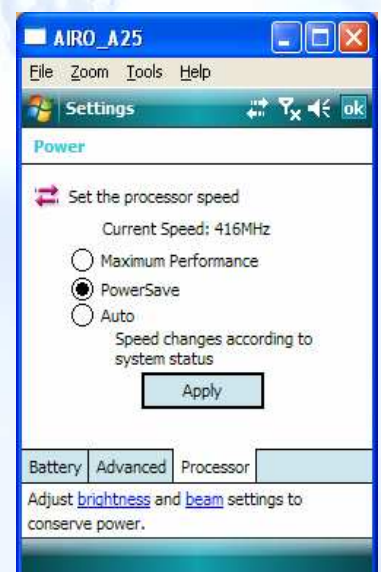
AIRO_A25

File Zoom Tools Help

Settings ok

Power

Set the processor speed

Current Speed: 416MHz

Maximum Performance

PowerSave

Auto

Speed changes according to system status

Apply

Battery | Advanced | Processor

Adjust brightness and beam settings to conserve power.